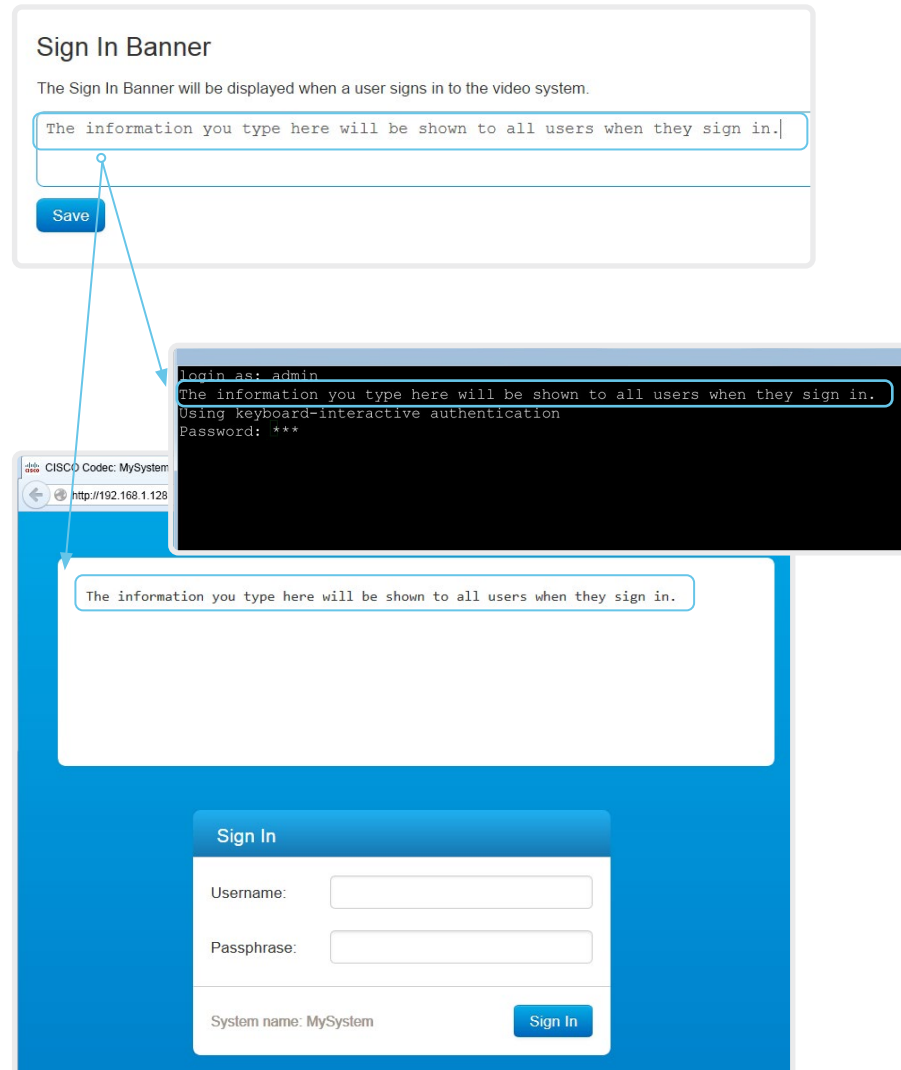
Sign In Banner

The Sign In Banner will be displayed when a user signs in to the video system.

The information you type here will be shown to all users when they sign in.

Save

login as: admin
The information you type here will be shown to all users when they sign in.
Using keyboard-interactive authentication
Password: ***

CISCO Codec: MySystem

http://192.168.1.128

The information you type here will be shown to all users when they sign in.

Sign In

Username:

Passphrase:

System name: MySystem

Sign In